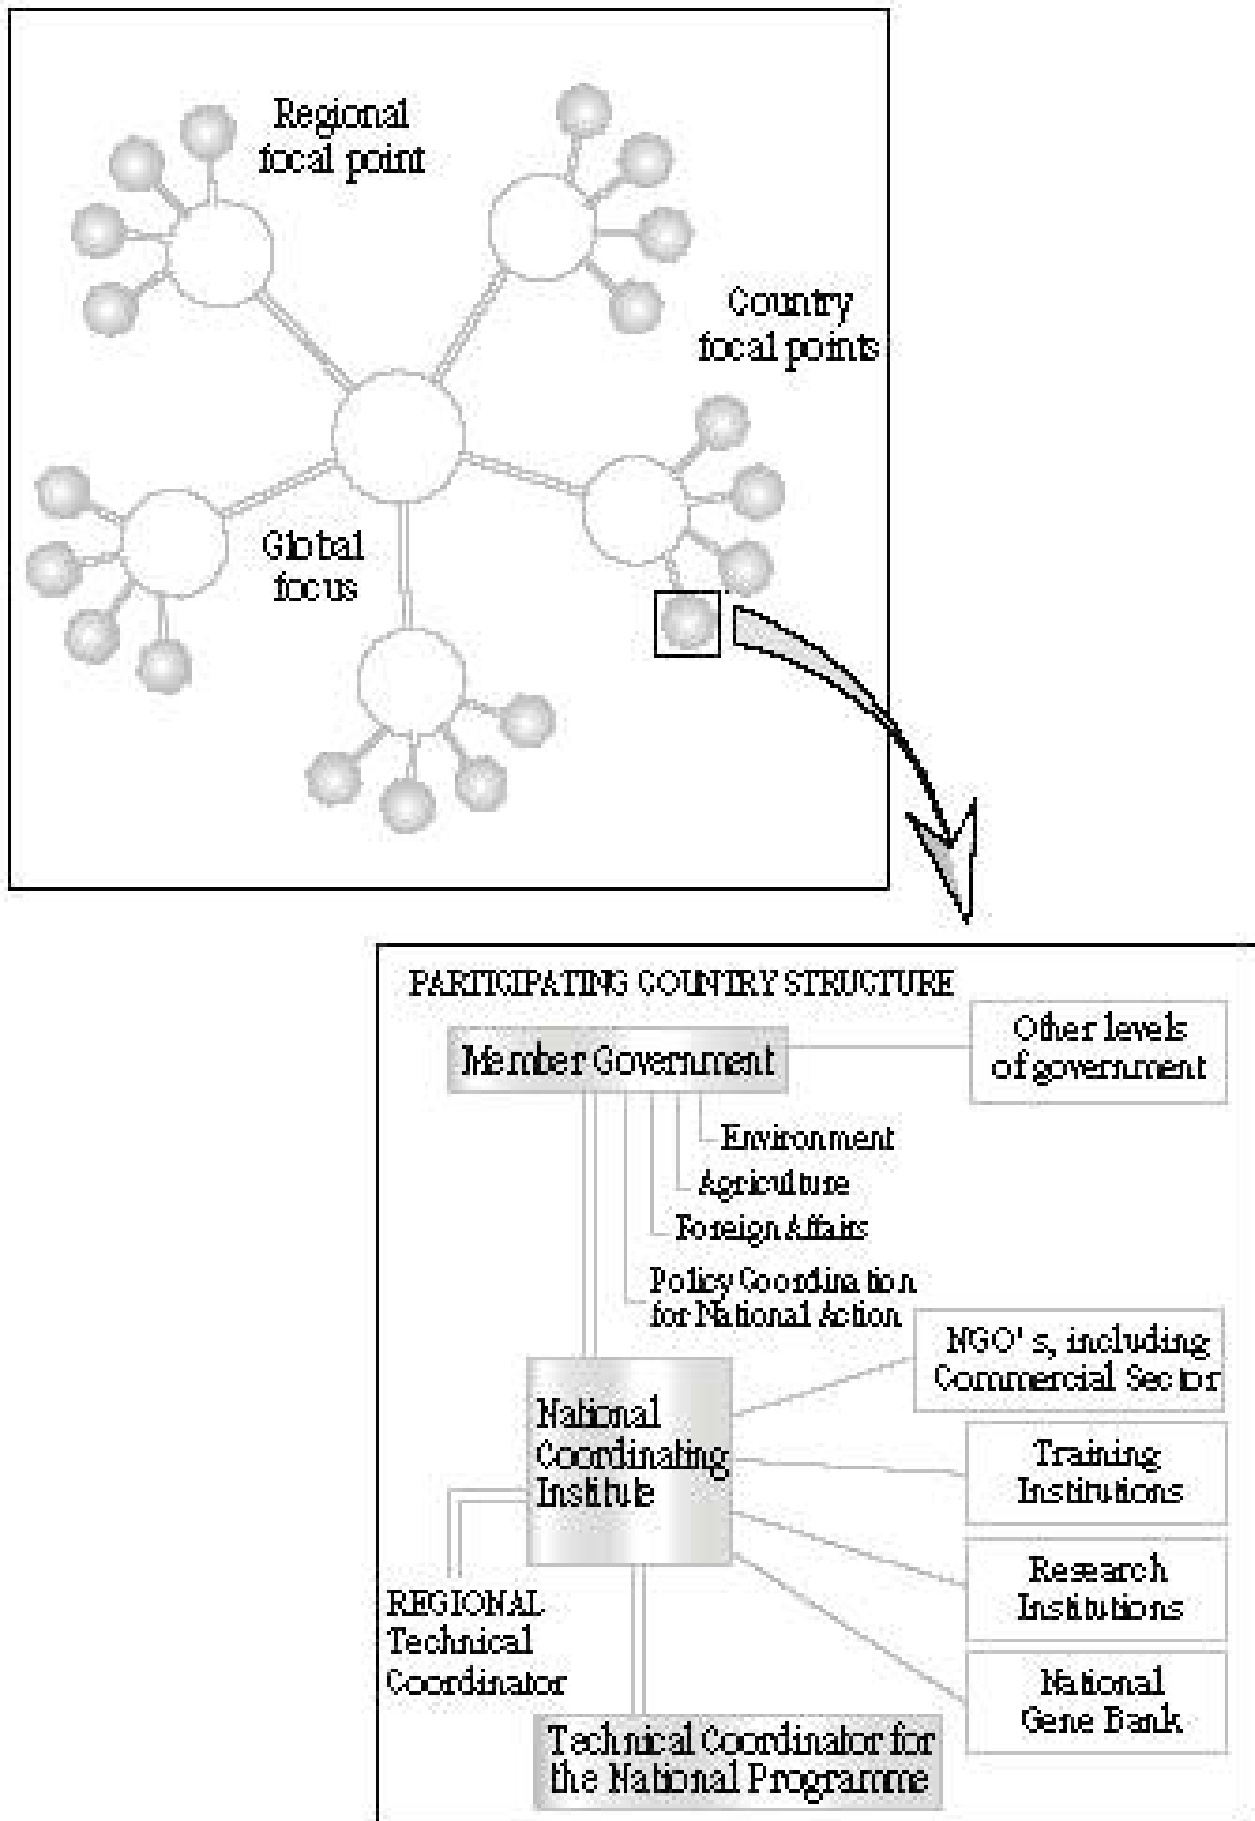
Regional focal point

Country focal points

Global focus

PARTICIPATING COUNTRY STRUCTURE

Member Government

Other levels of government

Environment

Agriculture

Foreign Affairs

Policy Coordination for National Action

NGO's, including Commercial Sector

National Coordinating Institute

Training Institutions

Research Institutions

National Gene Bank

REGIONAL Technical Coordinator

Technical Coordinator for the National Programme